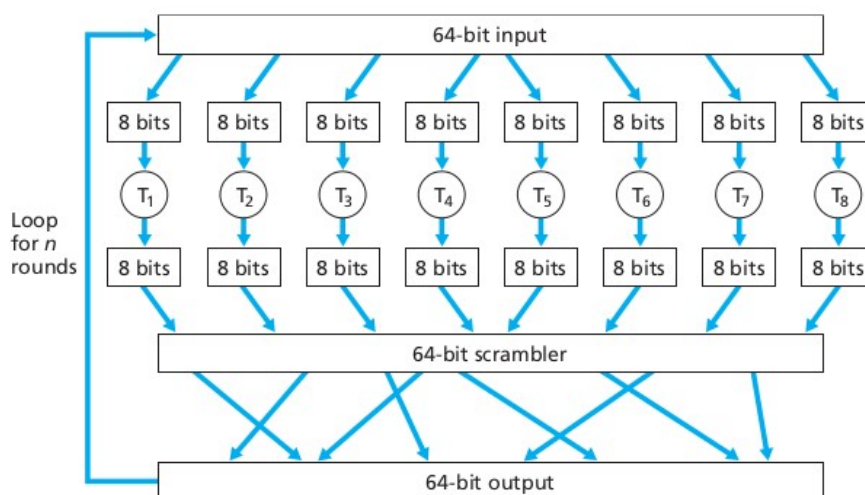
64-bit input

8 bits 8 bits 8 bits 8 bits 8 bits 8 bits 8 bits 8 bits

$T_1$ $T_2$ $T_3$ $T_4$ $T_5$ $T_6$ $T_7$ $T_8$

Loop for $n$ rounds

8 bits 8 bits 8 bits 8 bits 8 bits 8 bits 8 bits 8 bits

64-bit scrambler

64-bit output